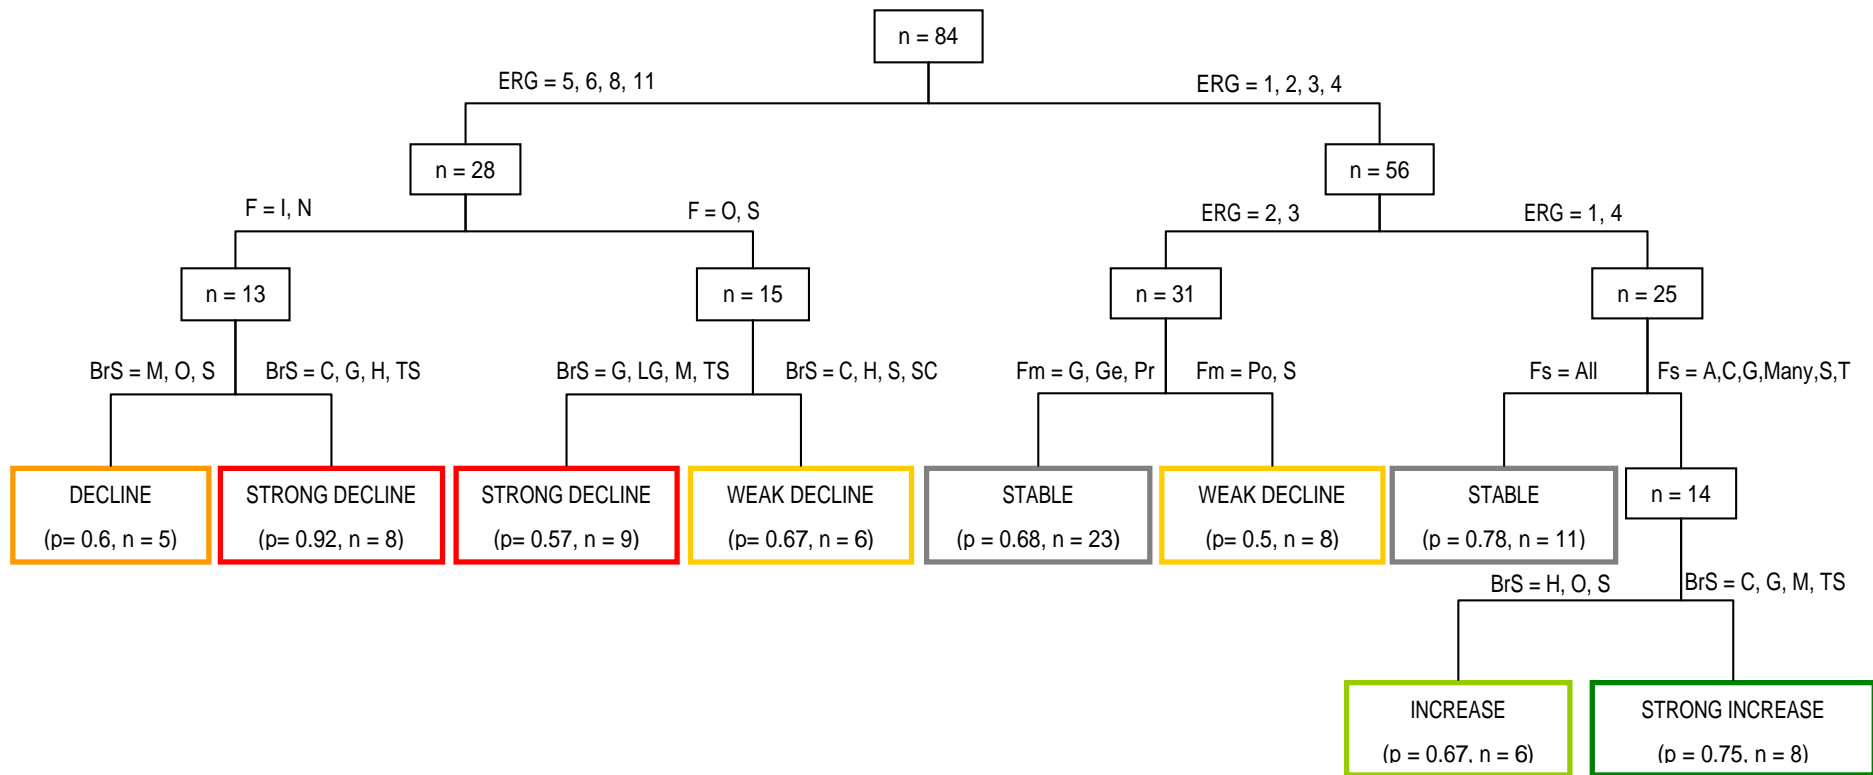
n = 84

ERG = 5, 6, 8, 11

ERG = 1, 2, 3, 4

n = 28

n = 56

F = I, N

F = O, S

ERG = 2, 3

ERG = 1, 4

n = 13

n = 15

n = 31

n = 25

BrS = M, O, S

BrS = C, G, H, TS

BrS = G, LG, M, TS

BrS = C, H, S, SC

Fm = G, Ge, Pr

Fm = Po, S

Fs = All

Fs = A,C,G,Many,S,T

DECLINE
(p= 0.6, n = 5)

STRONG DECLINE
(p= 0.92, n = 8)

STRONG DECLINE
(p= 0.57, n = 9)

WEAK DECLINE
(p= 0.67, n = 6)

STABLE
(p = 0.68, n = 23)

WEAK DECLINE
(p= 0.5, n = 8)

STABLE
(p = 0.78, n = 11)

n = 14

BrS = H, O, S

BrS = C, G, M, TS

INCREASE
(p = 0.67, n = 6)

STRONG INCREASE
(p = 0.75, n = 8)